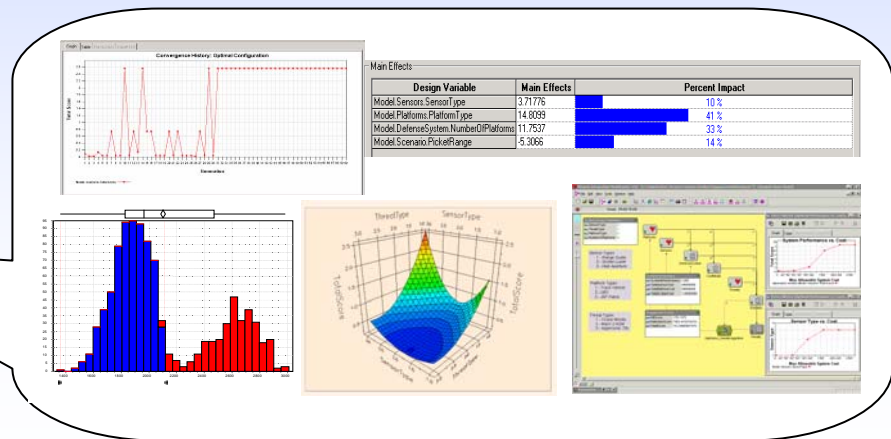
Convergence History: Optimal Configuration

Main Effects

| Design Variable | Main Effects | Percent Impact |
|---|---|---|
| Model.Sensors.SensorType | 3.71776 | 10 % |
| Model.Platforms.PlatformType | 14.8099 | 41 % |
| Model.DefenseSystem.NumberOfPlatforms | 11.7537 | 33 % |
| Model.Scenario.PicketRange | -5.3066 | 14 % |

ThreatType
SensorType
TotalScore
TotalScore

System Performance vs. Cost
Sensor Type vs. Cost